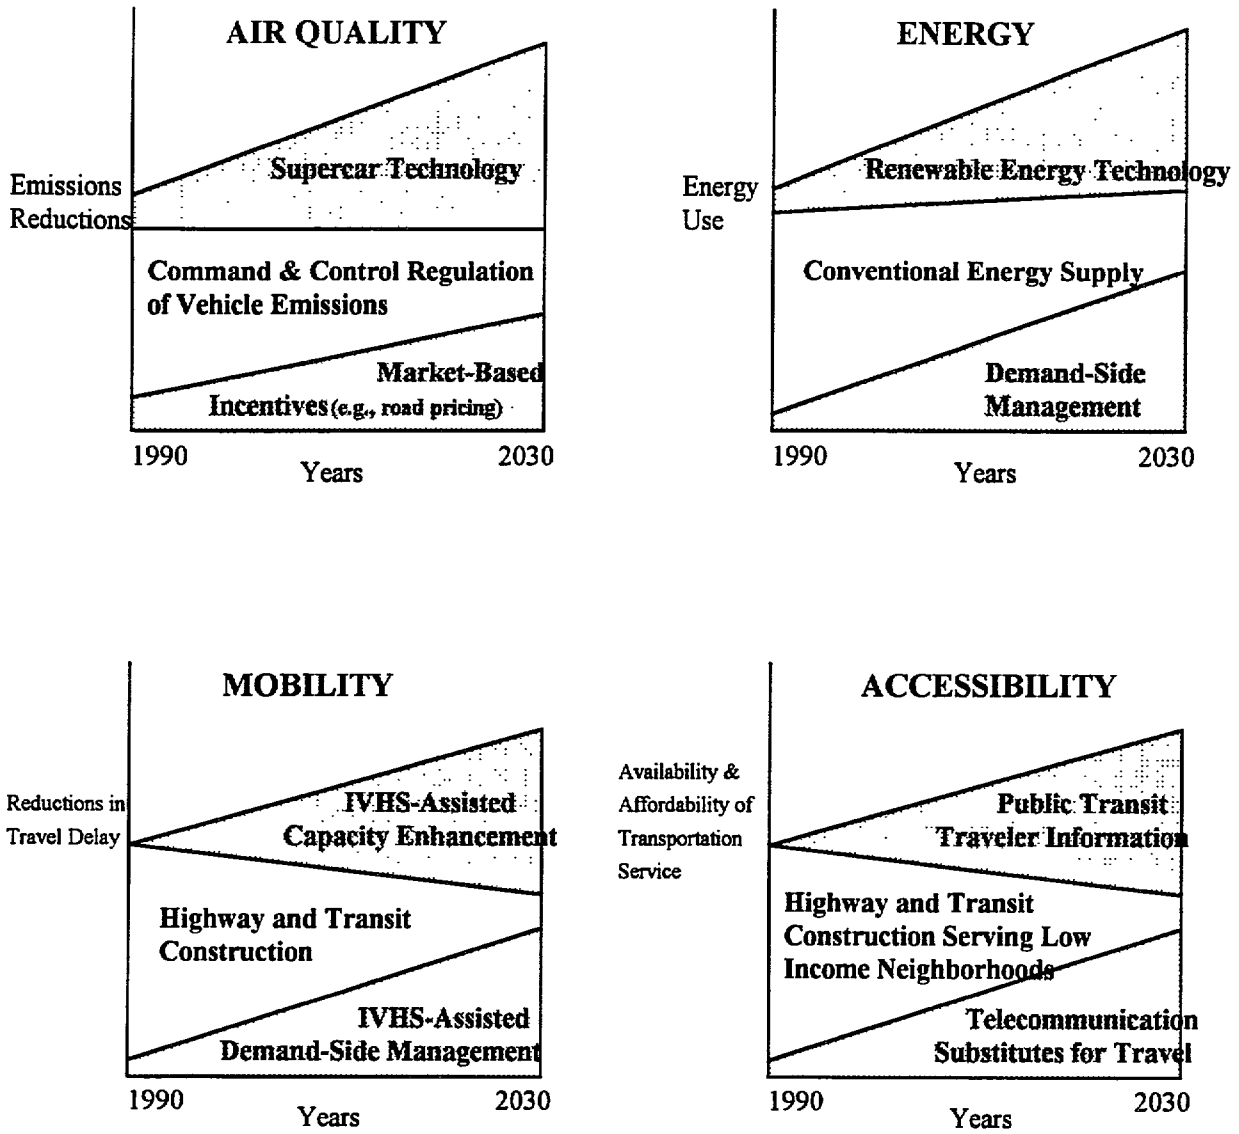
AIR QUALITY

Emissions Reductions

Supercar Technology

Command & Control Regulation of Vehicle Emissions

Market-Based Incentives (e.g., road pricing)

1990 Years 2030

ENERGY

Energy Use

Renewable Energy Technology

Conventional Energy Supply

Demand-Side Management

1990 Years 2030

MOBILITY

Reductions in Travel Delay

IVHS-Assisted Capacity Enhancement

Highway and Transit Construction

IVHS-Assisted Demand-Side Management

1990 Years 2030

ACCESSIBILITY

Availability & Affordability of Transportation Service

Public Transit Traveler Information

Highway and Transit Construction Serving Low Income Neighborhoods

Telecommunication Substitutes for Travel

1990 Years 2030